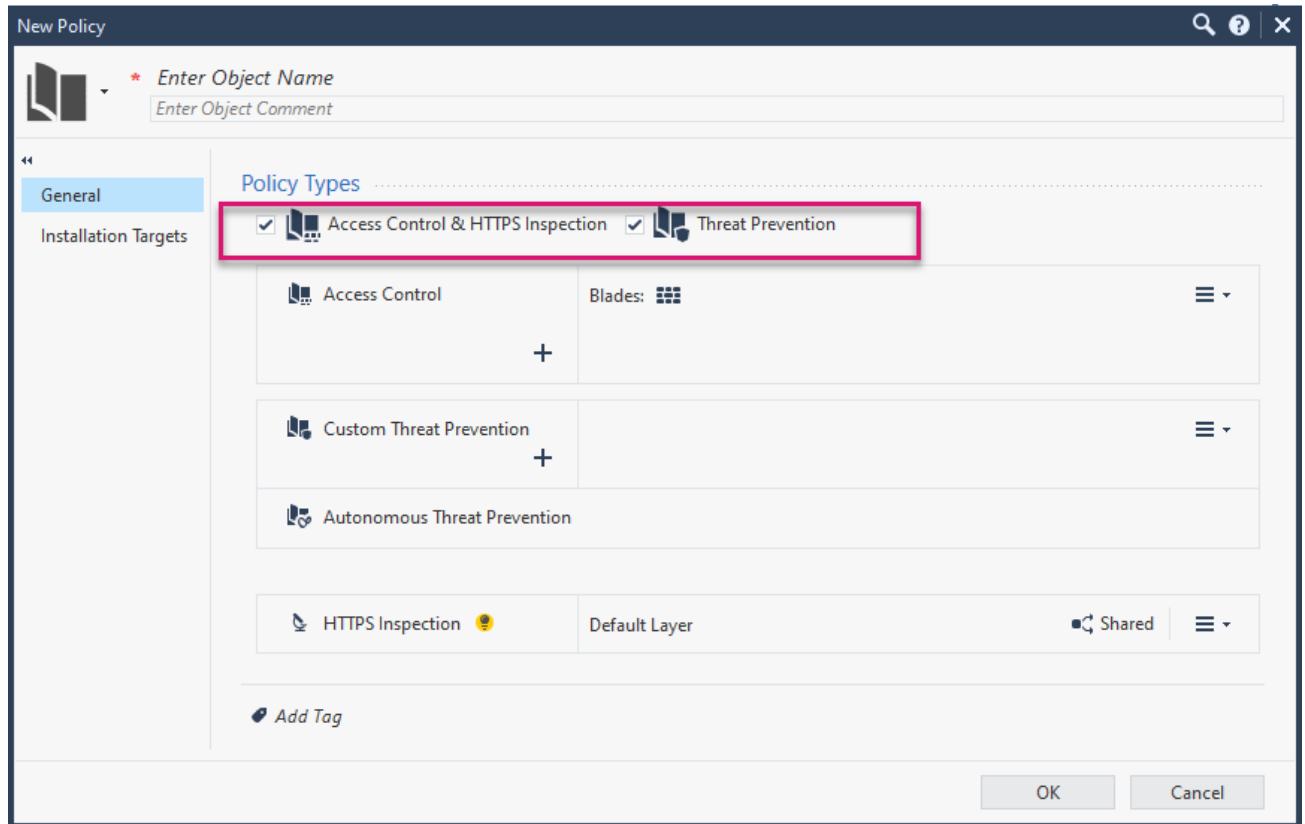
New Policy

* Enter Object Name
Enter Object Comment

General
Installation Targets

Policy Types

Access Control & HTTPS Inspection
Threat Prevention

Access Control
+
Blades:

Custom Threat Prevention
+

Autonomous Threat Prevention

HTTPS Inspection
Default Layer
Shared

Add Tag

OK
Cancel